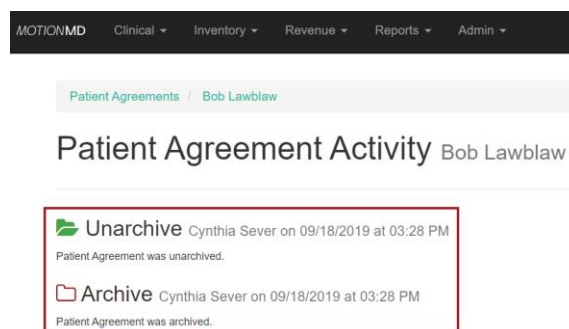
MOTIONMD Clinical ▾ Inventory ▾ Revenue ▾ Reports ▾ Admin ▾

Patient Agreements / Bob Lawblaw

Patient Agreement Activity Bob Lawblaw

Unarchive Cynthia Sever on 09/18/2019 at 03:28 PM
Patient Agreement was unarchived.

Archive Cynthia Sever on 09/18/2019 at 03:28 PM
Patient Agreement was archived.